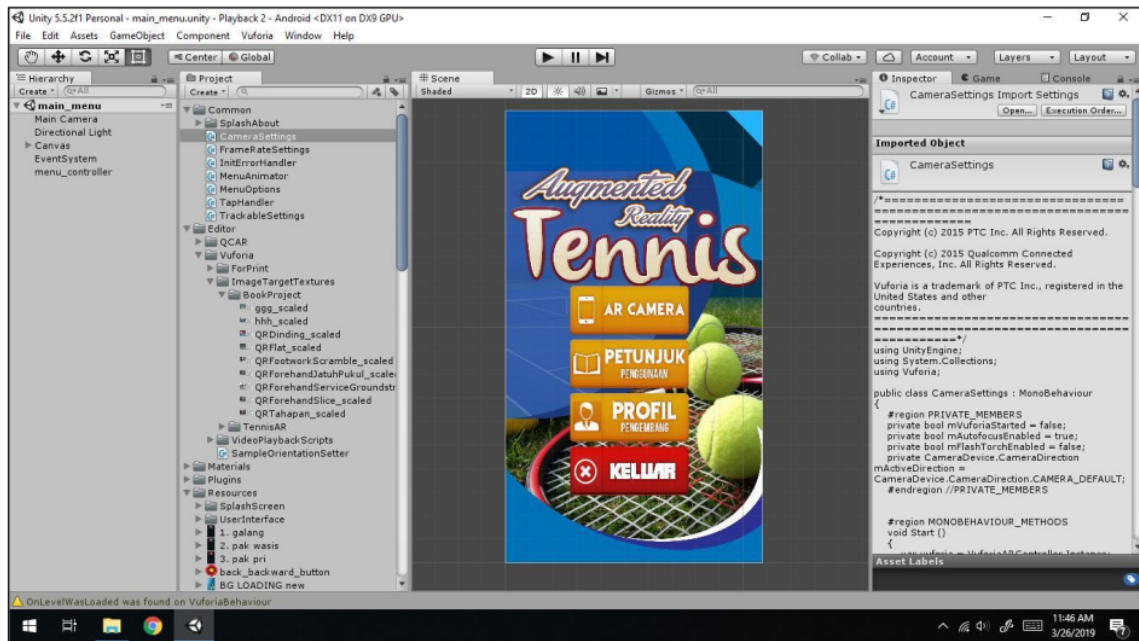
Unity 5.5.2f1 Personal - main_menu.unity - Playback 2 - Android <DX11 on DX9 GPU>

File Edit Assets GameObject Component Vuforia Window Help

Center Global

Collab Account Layers Layout

Hierarchy
Create
main_menu
Main Camera
Directional Light
Canvas
EventSystem
menu_controller

Project
Create
Common
SplashAbout
CameraSettings
FrameRateSettings
InitErrorHandler
MenuAnimator
MenuOptions
TapHandler
TrackableSettings
Editor
QCAR
Vuforia
ForPrint
ImageTargetTextures
BookProject
ggg_scaled
hhh_scaled
QRDinding_scaled
QRFlat_scaled
QRFootworkScramble_scaled
QRForehandJatuhPukul_scale
QRForehandServiceGroundstr
QRForehandSlice_scaled
QRTahapan_scaled
TennisAR
VideoPlaybackScripts
SampleOrientationSetter
Materials
Plugins
Resources
SplashScreen
UserInterface
1. galang
2. pak wasis
3. pak pri
back_backward_button
BG LOADING new

Scene
Shaded 2D Gizmos

Augmented Reality Tennis
AR CAMERA
PETUNJUK PENGGUNAAN
PROFIL PENGEMBANG
KELUAR

Inspector Game Console
CameraSettings Import Settings
Open... Execution Order...
Imported Object
CameraSettings

/*==============================================================================
Copyright (c) 2015 PTC Inc. All Rights Reserved.

Copyright (c) 2015 Qualcomm Connected Experiences, Inc. All Rights Reserved.

Vuforia is a trademark of PTC Inc., registered in the United States and other countries.
==============================================================================*/
using UnityEngine;
using System.Collections;
using Vuforia;

public class CameraSettings : MonoBehaviour
{
#region PRIVATE_MEMBERS
private bool mVuforiaStarted = false;
private bool mAutofocusEnabled = true;
private bool mFlashTorchEnabled = false;
private CameraDevice.CameraDirection mActiveDirection = CameraDevice.CameraDirection.CAMERA_DEFAULT;
#endregion //PRIVATE_MEMBERS

#region MONOBEHAVIOUR_METHODS
void Start ()
{
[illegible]
Asset Labels

OnLevelWasLoaded was found on VuforiaBehaviour

11:46 AM
3/26/2019